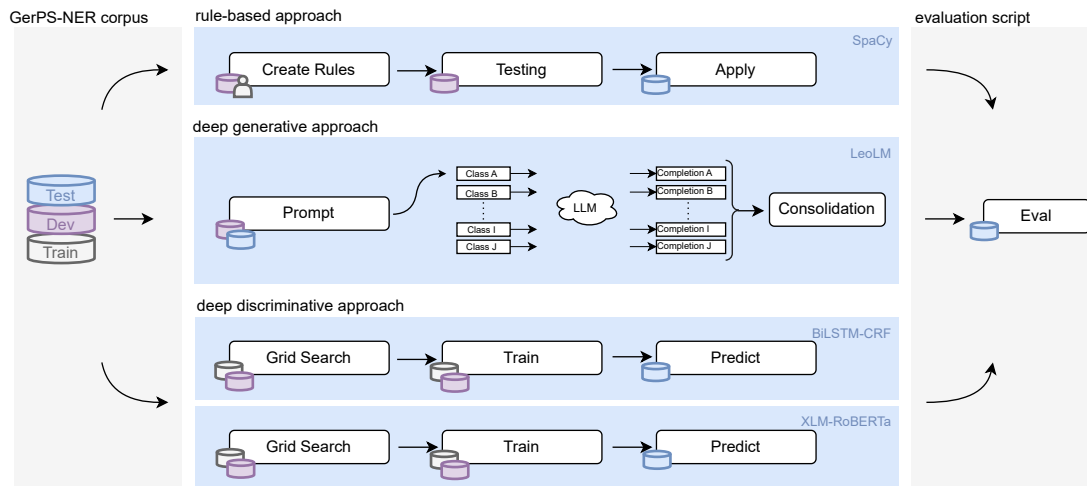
GerPS-NER corpus

Test
Dev
Train

rule-based approach

SpaCy

Create Rules

Testing

Apply

deep generative approach

LeoLM

Prompt

Class A
Class B
Class I
Class J

LLM

Completion A
Completion B
Completion I
Completion J

Consolidation

deep discriminative approach

BiLSTM-CRF

Grid Search

Train

Predict

XLM-RoBERTa

Grid Search

Train

Predict

evaluation script

Eval